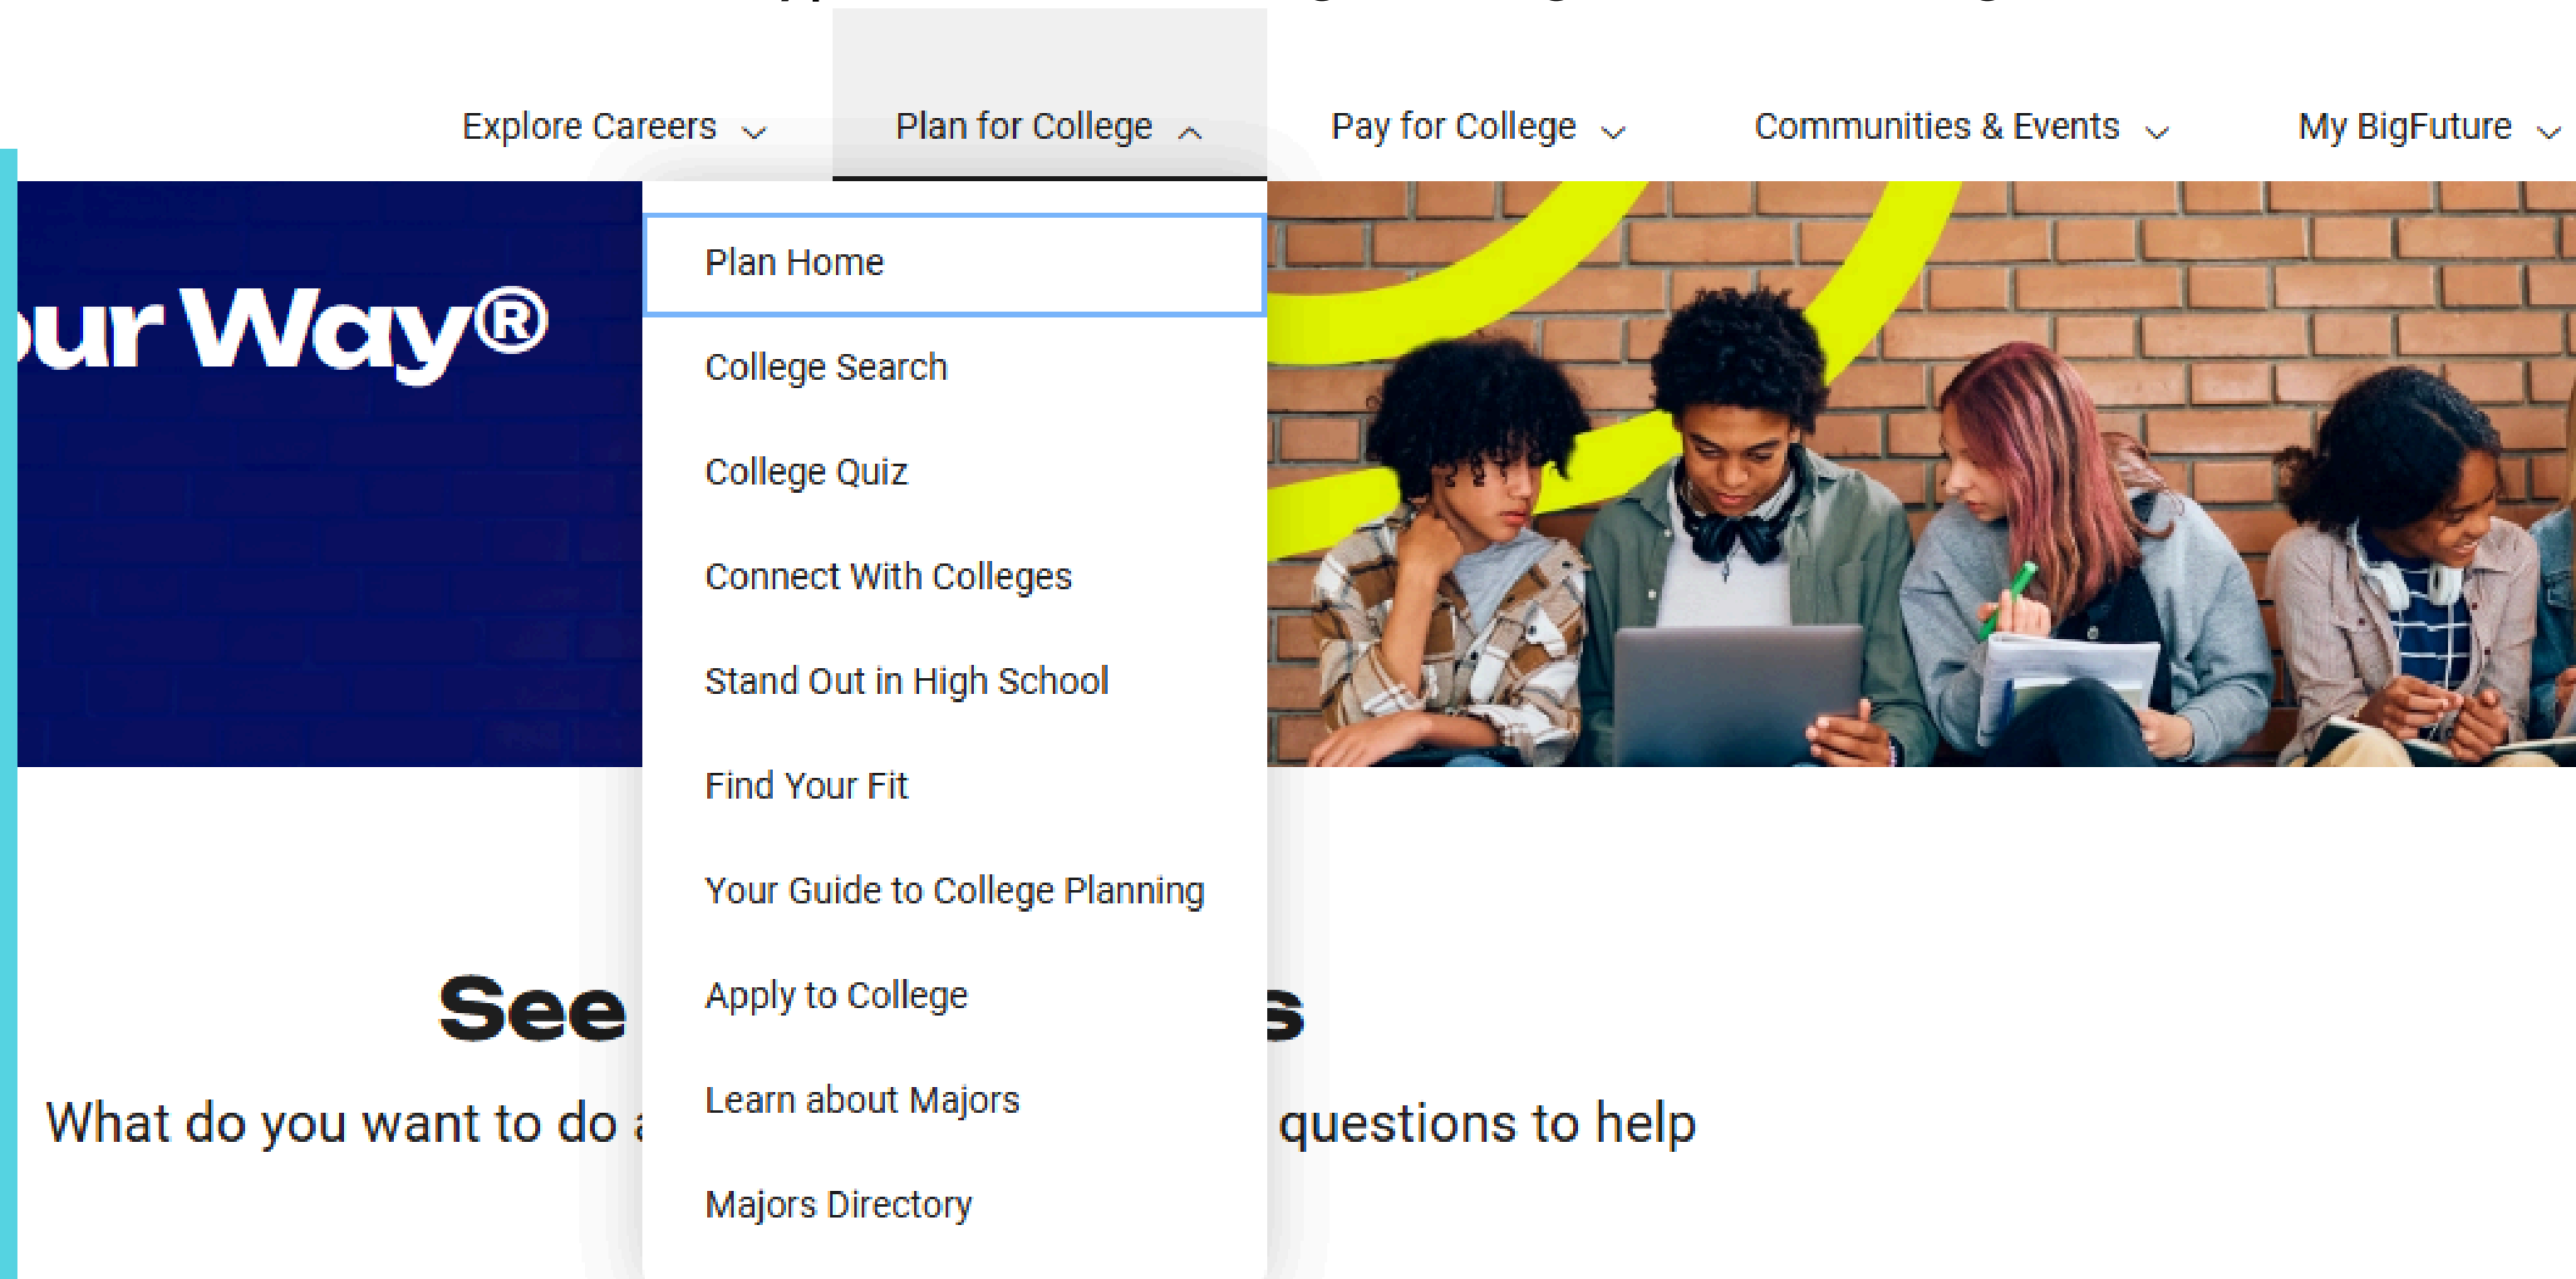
Explore Careers Plan for College Pay for College Communities & Events My BigFuture

Plan Home
College Search
College Quiz
Connect With Colleges
Stand Out in High School
Find Your Fit
Your Guide to College Planning
Apply to College
Learn about Majors
Majors Directory

ur Way®

See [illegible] s

What do you want to do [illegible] questions to help